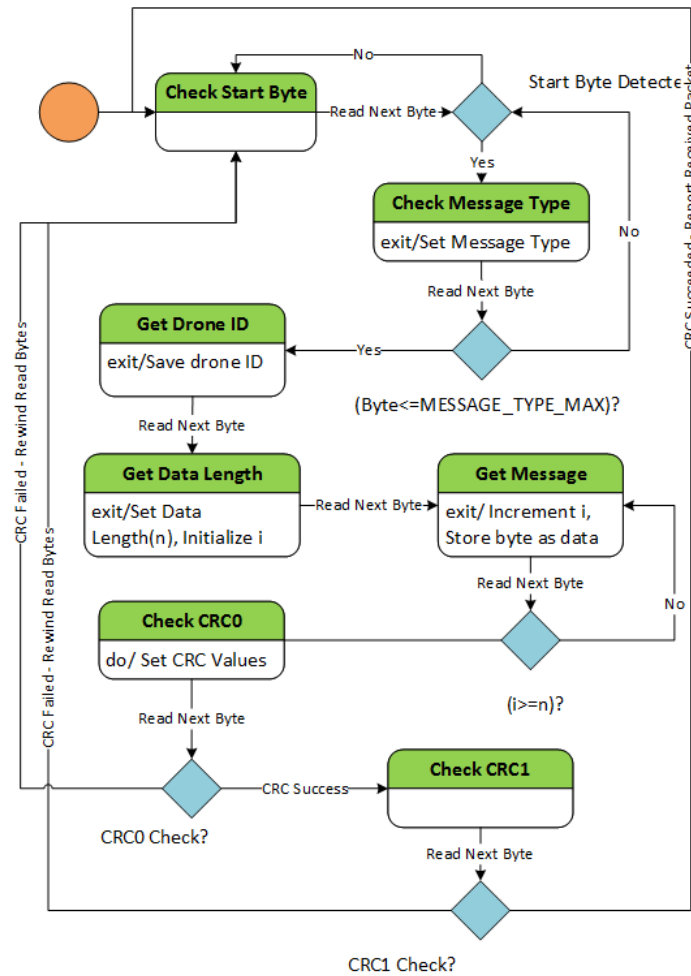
Check Start Byte

No

Read Next Byte

Start Byte Detecte

Yes

Check Message Type

exit/Set Message Type

No

Read Next Byte

CRC Succeeded - Report Received Packet

Get Drone ID

exit/Save drone ID

Yes

(Byte<=MESSAGE_TYPE_MAX)?

CRC Failed - Rewind Read Bytes

Read Next Byte

Get Data Length

exit/Set Data Length(n), Initialize i

Read Next Byte

Get Message

exit/ Increment i, Store byte as data

CRC Failed - Rewind Read Bytes

Read Next Byte

Check CRC0

do/ Set CRC Values

No

(i>=n)?

Read Next Byte

CRC Success

Check CRC1

CRC0 Check?

Read Next Byte

CRC1 Check?